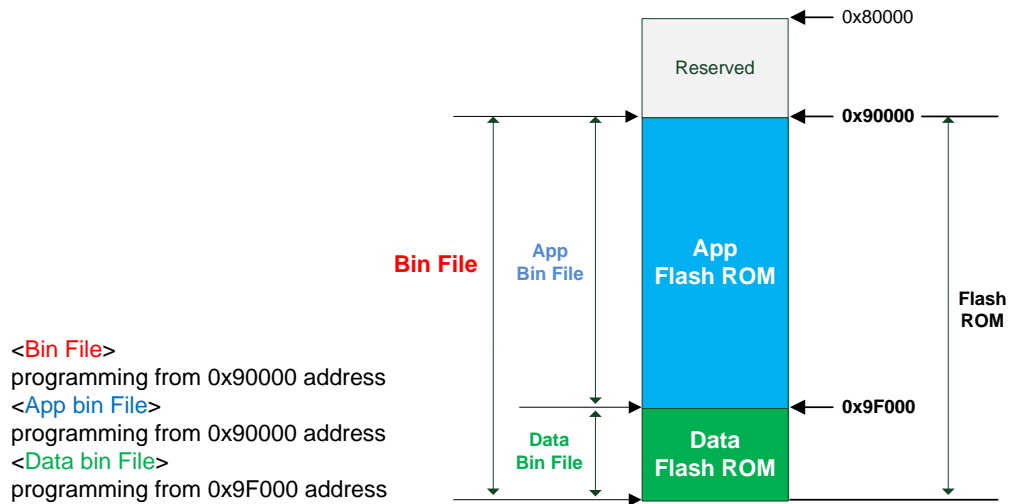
0x80000

Reserved

0x90000

Bin File

App Bin File

App Flash ROM

Flash ROM

0x9F000

Data Bin File

Data Flash ROM

<Bin File>
programming from 0x90000 address
<App bin File>
programming from 0x90000 address
<Data bin File>
programming from 0x9F000 address